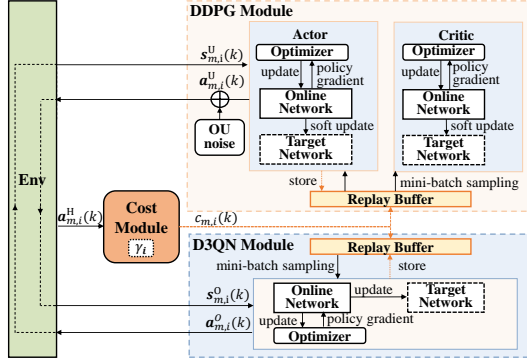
DDPG Module

Actor

Optimizer

update

policy gradient

Online Network

soft update

Target Network

OU noise

Critic

Optimizer

update

policy gradient

Online Network

soft update

Target Network

$s^{\mathrm{U}}_{m,i}(k)$

$a^{\mathrm{U}}_{m,i}(k)$

Env

$a^{\mathrm{H}}_{m,i}(k)$

Cost Module

$\gamma_i$

store

mini-batch sampling

Replay Buffer

$c_{m,i}(k)$

D3QN Module

Replay Buffer

mini-batch sampling

store

$s^{\mathrm{O}}_{m,i}(k)$

$a^{\mathrm{O}}_{m,i}(k)$

Online Network

update

Target Network

update

policy gradient

Optimizer